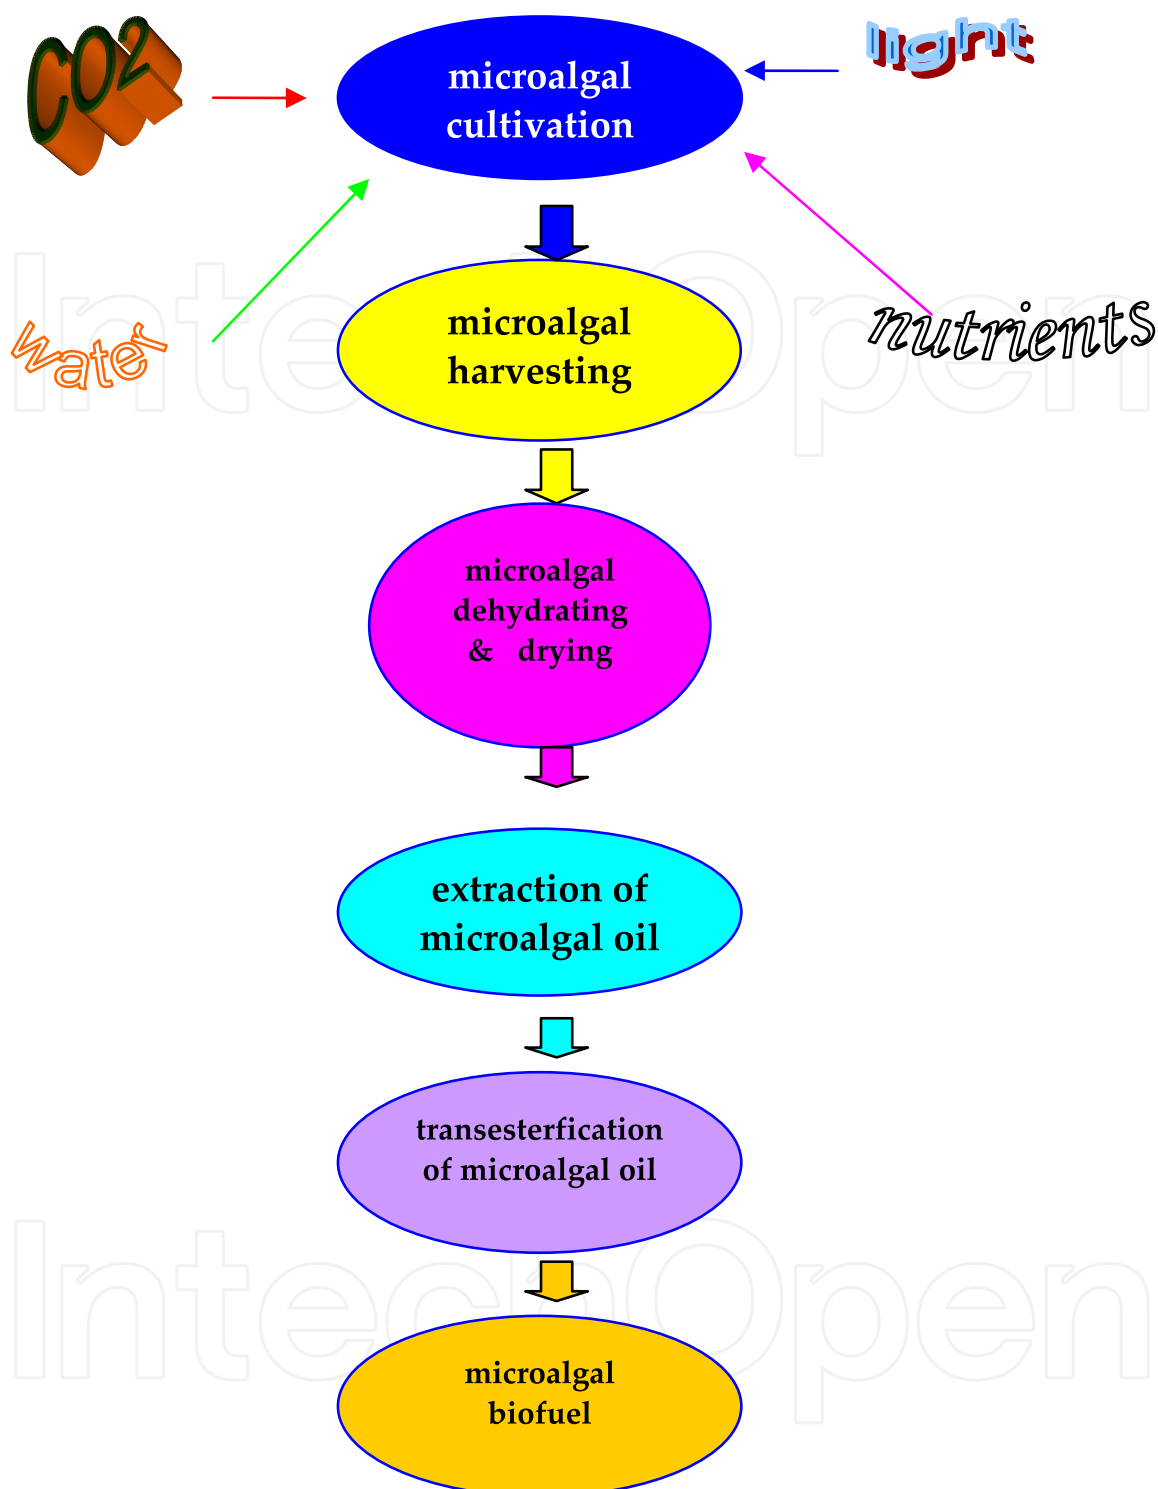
CO2

microalgal cultivation

light

water

microalgal harvesting

nutrients

microalgal dehydrating & drying

extraction of microalgal oil

transesterfication of microalgal oil

microalgal biofuel

IntechOpen

IntechOpen